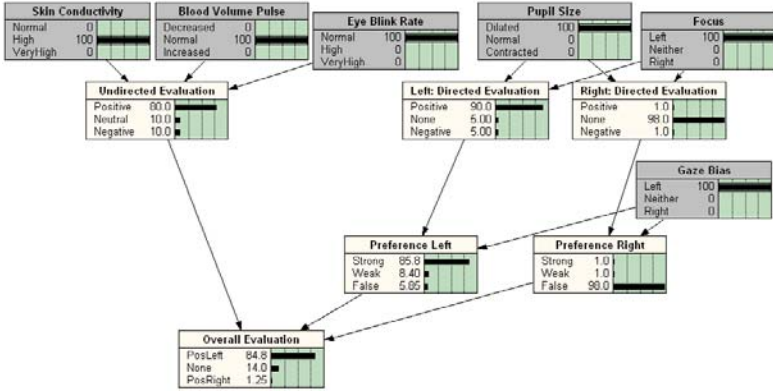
Skin Conductivity
Normal 0
High 100
VeryHigh 0

Blood Volume Pulse
Decreased 0
Normal 100
Increased 0

Eye Blink Rate
Normal 100
High 0
VeryHigh 0

Pupil Size
Dilated 100
Normal 0
Contracted 0

Focus
Left 100
Neither 0
Right 0

Undirected Evaluation
Positive 80.0
Neutral 10.0
Negative 10.0

Left: Directed Evaluation
Positive 90.0
None 5.00
Negative 5.00

Right: Directed Evaluation
Positive 1.0
None 98.0
Negative 1.0

Gaze Bias
Left 100
Neither 0
Right 0

Preference Left
Strong 85.8
Weak 8.40
False 5.85

Preference Right
Strong 1.0
Weak 1.0
False 98.0

Overall Evaluation
PosLeft 84.8
None 14.0
PosRight 1.25